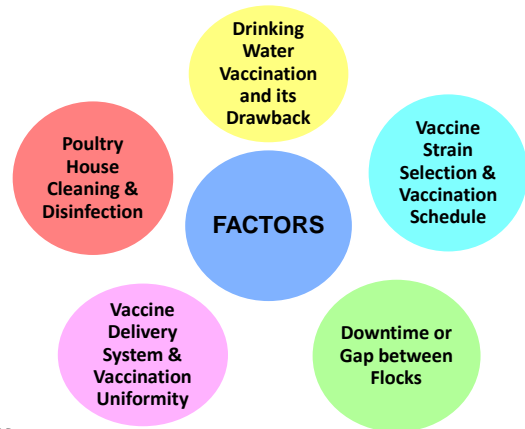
FACTORS

Drinking Water Vaccination and its Drawback

Vaccine Strain Selection & Vaccination Schedule

Downtime or Gap between Flocks

Vaccine Delivery System & Vaccination Uniformity

Poultry House Cleaning & Disinfection